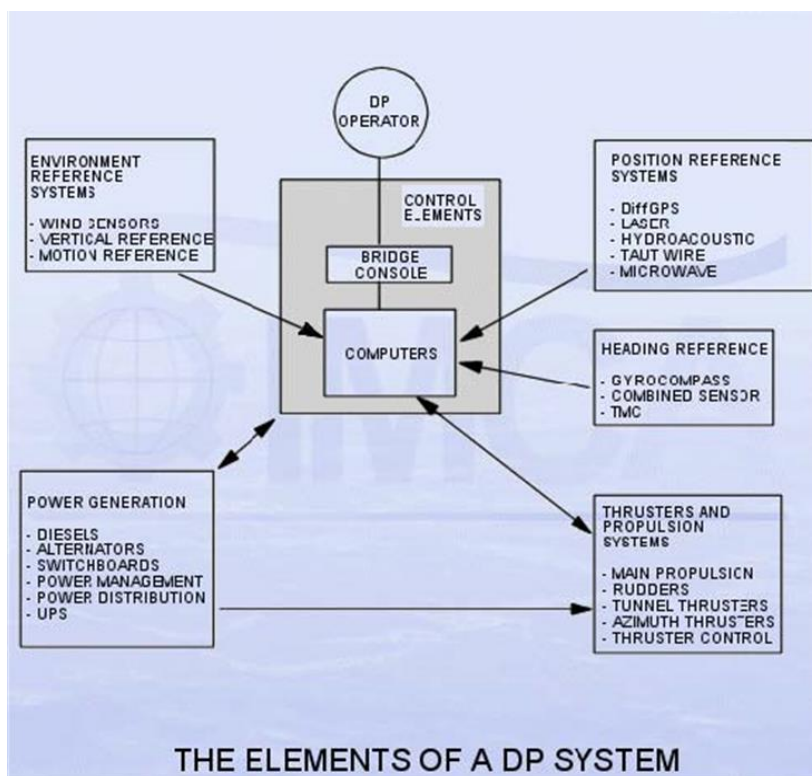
DP OPERATOR

ENVIRONMENT REFERENCE SYSTEMS

- WIND SENSORS
- VERTICAL REFERENCE
- MOTION REFERENCE

CONTROL ELEMENTS

BRIDGE CONSOLE

COMPUTERS

POSITION REFERENCE SYSTEMS

- DiffGPS
- LASER
- HYDROACOUSTIC
- TAUT WIRE
- MICROWAVE

HEADING REFERENCE

- GYROCOMPASS
- COMBINED SENSOR
- TMC

POWER GENERATION

- DIESELS
- ALTERNATORS
- SWITCHBOARDS
- POWER MANAGEMENT
- POWER DISTRIBUTION
- UPS

THRUSTERS AND PROPULSION SYSTEMS

- MAIN PROPULSION
- RUDDERS
- TUNNEL THRUSTERS
- AZIMUTH THRUSTERS
- THRUSTER CONTROL

THE ELEMENTS OF A DP SYSTEM